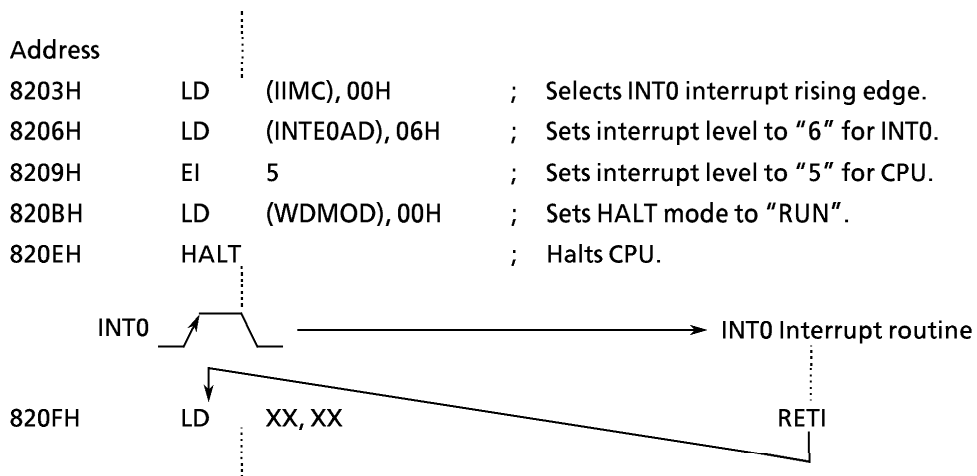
Address

| | | | | |
|---|---|---|---|---|
| 8203H | LD | (IIMC), 00H | ; | Selects INT0 interrupt rising edge. |
| 8206H | LD | (INTE0AD), 06H | ; | Sets interrupt level to "6" for INT0. |
| 8209H | EI | 5 | ; | Sets interrupt level to "5" for CPU. |
| 820BH | LD | (WDMOD), 00H | ; | Sets HALT mode to "RUN". |
| 820EH | HALT | | ; | Halts CPU. |

INT0

INT0 Interrupt routine

820FH LD XX, XX

RETI